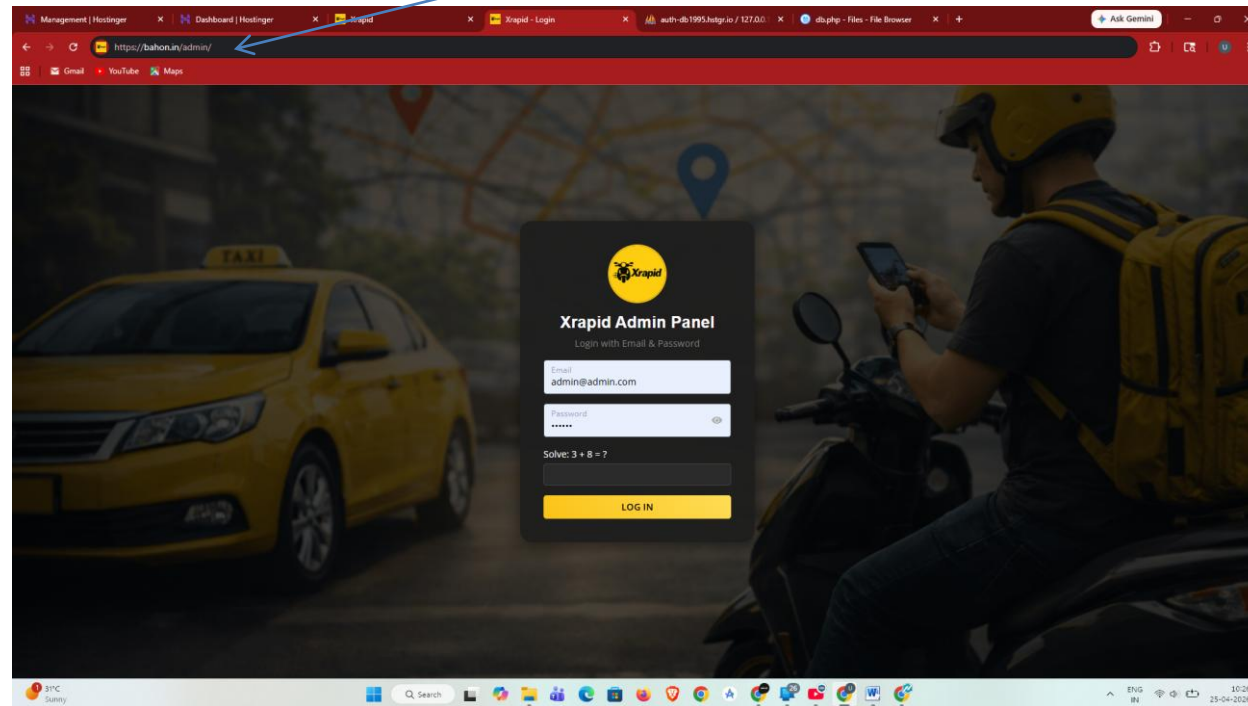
Management | Hostinger × Dashboard | Hostinger × Xrapid × Xrapid - Login × auth-db1995.hstgr.io / 127.0.0. × db.php - Files - File Browser × +

Ask Gemini

https://bahon.in/admin/

Gmail YouTube Maps

TAXI

Xrapid

Xrapid Admin Panel

Login with Email & Password

Email
admin@admin.com

Password
••••••

Solve: 3 + 8 = ?

LOG IN

31°C
Sunny

Search

ENG IN

10:2
25-04-202